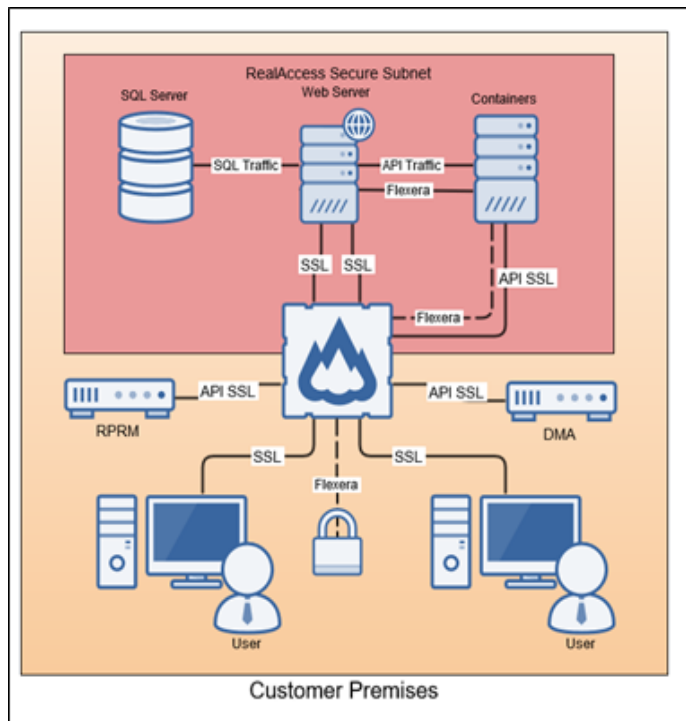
RealAccess Secure Subnet

SQL Server

Web Server

Containers

SQL Traffic

API Traffic

Flexera

SSL

SSL

API SSL

Flexera

API SSL

API SSL

RPRM

DMA

SSL

SSL

Flexera

User

User

Customer Premises